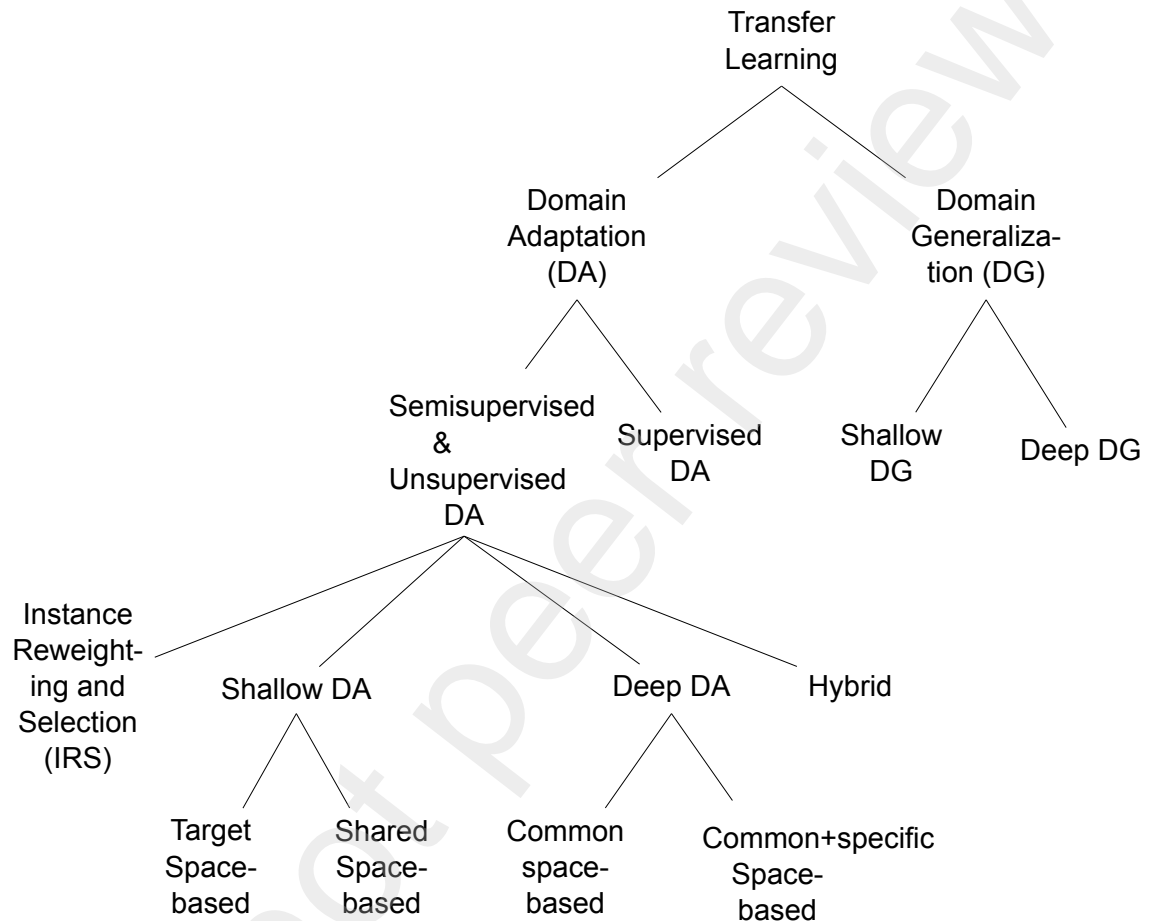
Transfer Learning

Domain Adaptation (DA)

Domain Generalization (DG)

Semisupervised & Unsupervised DA

Supervised DA

Shallow DG

Deep DG

Instance Reweighting and Selection (IRS)

Shallow DA

Deep DA

Hybrid

Target Space-based

Shared Space-based

Common space-based

Common+specific Space-based

Not peer review